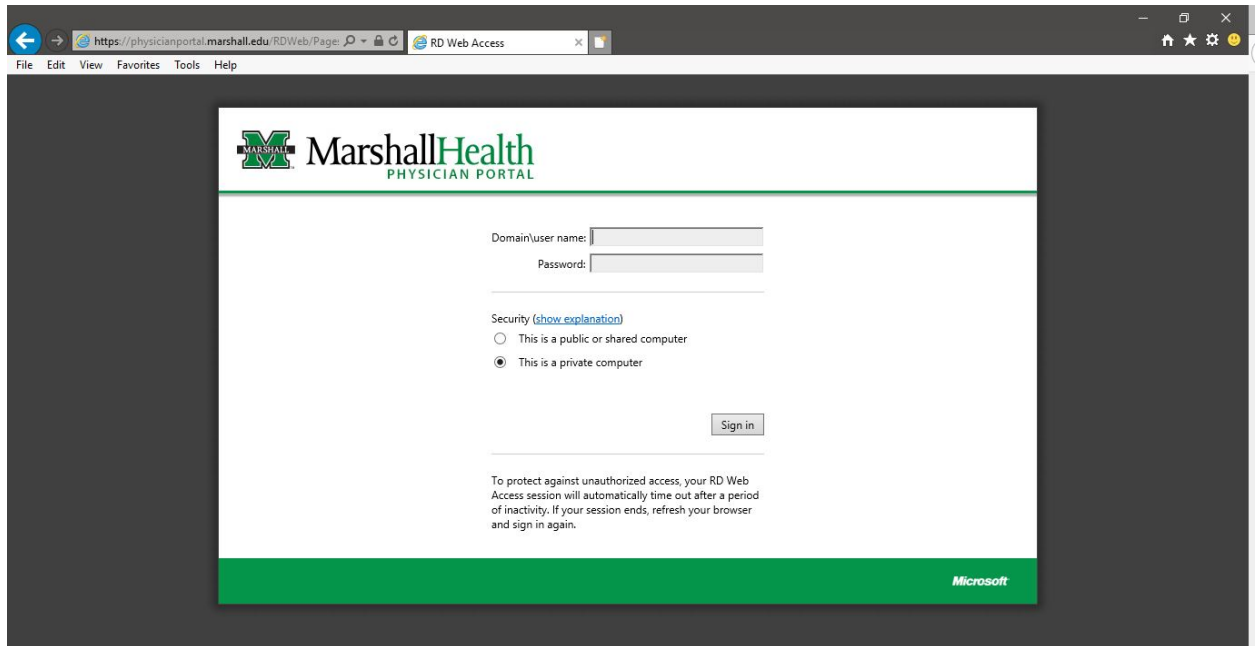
https://physicianportal.marshall.edu/RDWeb/Page:
RD Web Access

File Edit View Favorites Tools Help

MARSHALL MarshallHealth PHYSICIAN PORTAL

Domain\user name:
Password:

Security (show explanation)
This is a public or shared computer
This is a private computer

Sign in

To protect against unauthorized access, your RD Web Access session will automatically time out after a period of inactivity. If your session ends, refresh your browser and sign in again.

Microsoft